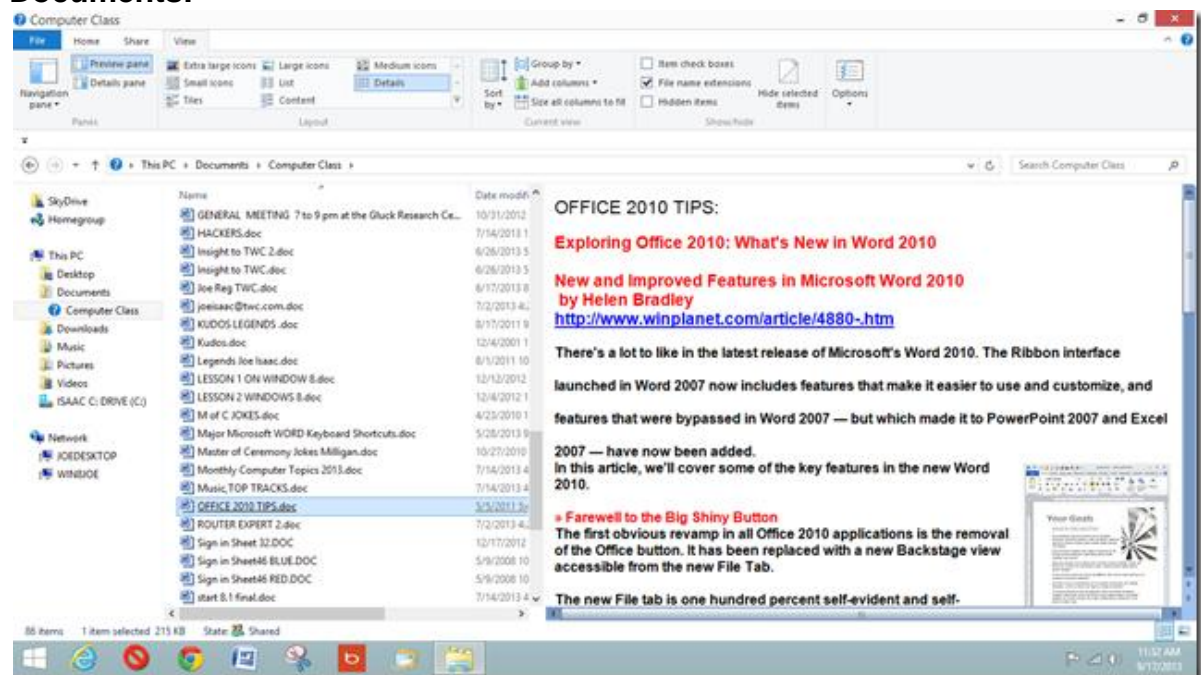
Documents:

Computer Class

File Home Share View

Navigation pane
Preview pane
Details pane
Panes

Extra large icons
Large icons
Medium icons
Small icons
List
Details
Tiles
Content
Layout

Sort by
Group by
Add columns
Size all columns to fit
Current view

Item check boxes
File name extensions
Hidden items
Hide selected items
Show/hide

Options

This PC › Documents › Computer Class ›

Search Computer Class

SkyDrive
Homegroup

This PC
Desktop
Documents
Computer Class
Downloads
Music
Pictures
Videos
ISAAC C: DRIVE (C:)

Network
JOEDESKTOP
WINBJOE

Name | Date modifi
GENERAL MEETING 7 to 9 pm at the Gluck Research Ce... | 10/31/2012
HACKERS.doc | 7/14/2013 1
Insight to TWC 2.doc | 6/26/2013 5
Insight to TWC.doc | 6/26/2013 5
Joe Reg TWC.doc | 6/17/2013 8
joeisaac@twc.com.doc | 7/2/2013 4
KUDOS LEGENDS .doc | 8/17/2011 9
Kudos.doc | 12/4/2001 1
Legends Joe Isaac.doc | 8/1/2011 10
LESSON 1 ON WINDOW 8.doc | 12/12/2012
LESSON 2 WINDOWS 8.doc | 12/4/2012 1
M of C JOKES.doc | 4/23/2010 1
Major Microsoft WORD Keyboard Shortcuts.doc | 5/28/2013 9
Master of Ceremony Jokes Milligan.doc | 10/27/2010
Monthly Computer Topics 2013.doc | 7/14/2013 4
Music,TOP TRACKS.doc | 7/14/2013 4
OFFICE 2010 TIPS.doc | 5/5/2011 5
ROUTER EXPERT 2.doc | 7/2/2013 4
Sign in Sheet 32.DOC | 12/17/2012
Sign in Sheet46 BLUE.DOC | 5/9/2008 10
Sign in Sheet46 RED.DOC | 5/9/2008 10
start 8.1 final.doc | 7/14/2013 4

OFFICE 2010 TIPS:

Exploring Office 2010: What's New in Word 2010

New and Improved Features in Microsoft Word 2010
by Helen Bradley
http://www.winplanet.com/article/4880-.htm

There's a lot to like in the latest release of Microsoft's Word 2010. The Ribbon interface launched in Word 2007 now includes features that make it easier to use and customize, and features that were bypassed in Word 2007 — but which made it to PowerPoint 2007 and Excel 2007 — have now been added.
In this article, we'll cover some of the key features in the new Word 2010.

» Farewell to the Big Shiny Button
The first obvious revamp in all Office 2010 applications is the removal of the Office button. It has been replaced with a new Backstage view accessible from the new File Tab.

The new File tab is one hundred percent self-evident and self-

Your Goals

86 items 1 item selected 215 KB State: Shared

11:32 AM
9/12/2013